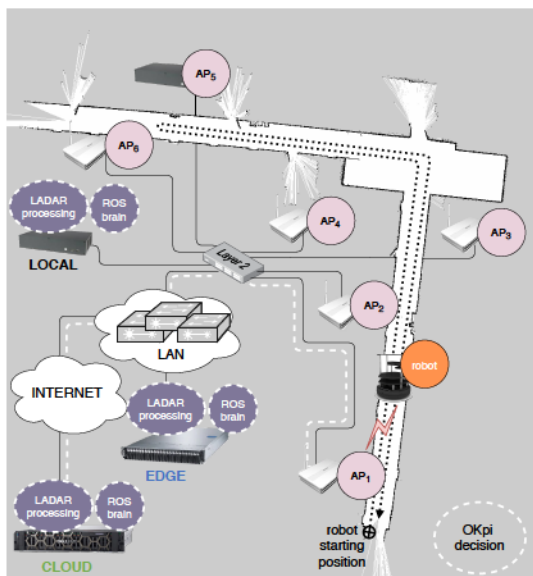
$AP_5$

$AP_6$

LADAR processing

ROS brain

LOCAL

$AP_4$

$AP_3$

Layer 2

$AP_2$

LAN

robot

INTERNET

LADAR processing

ROS brain

EDGE

$AP_1$

LADAR processing

ROS brain

CLOUD

robot starting position

OKpi decision